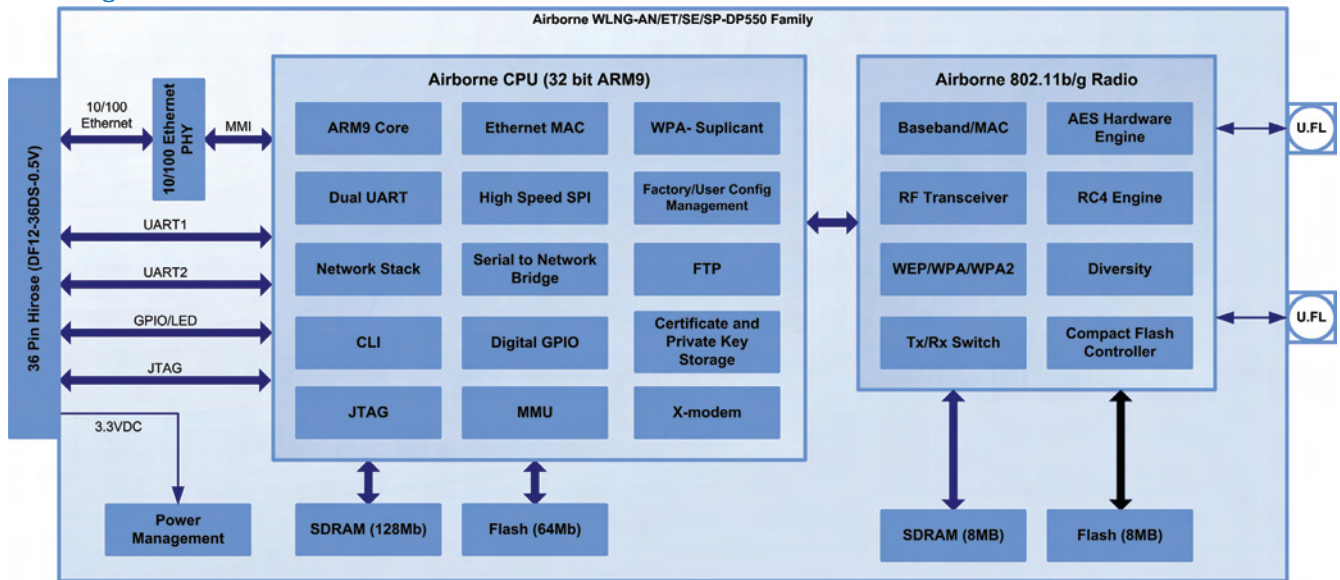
Airborne WLNG-AN/ET/SE/SP-DP550 Family

36 Pin Hirose (DF12-36DS-0.5V)

10/100 Ethernet

10/100 Ethernet PHY

MMI

UART1

UART2

GPIO/LED

JTAG

3.3VDC

Power Management

Airborne CPU (32 bit ARM9)

ARM9 Core

Ethernet MAC

WPA- Suplicant

Dual UART

High Speed SPI

Factory/User Config Management

Network Stack

Serial to Network Bridge

FTP

CLI

Digital GPIO

Certificate and Private Key Storage

JTAG

MMU

X-modem

SDRAM (128Mb)

Flash (64Mb)

Airborne 802.11b/g Radio

Baseband/MAC

AES Hardware Engine

RF Transceiver

RC4 Engine

WEP/WPA/WPA2

Diversity

Tx/Rx Switch

Compact Flash Controller

SDRAM (8MB)

Flash (8MB)

U.FL

U.FL